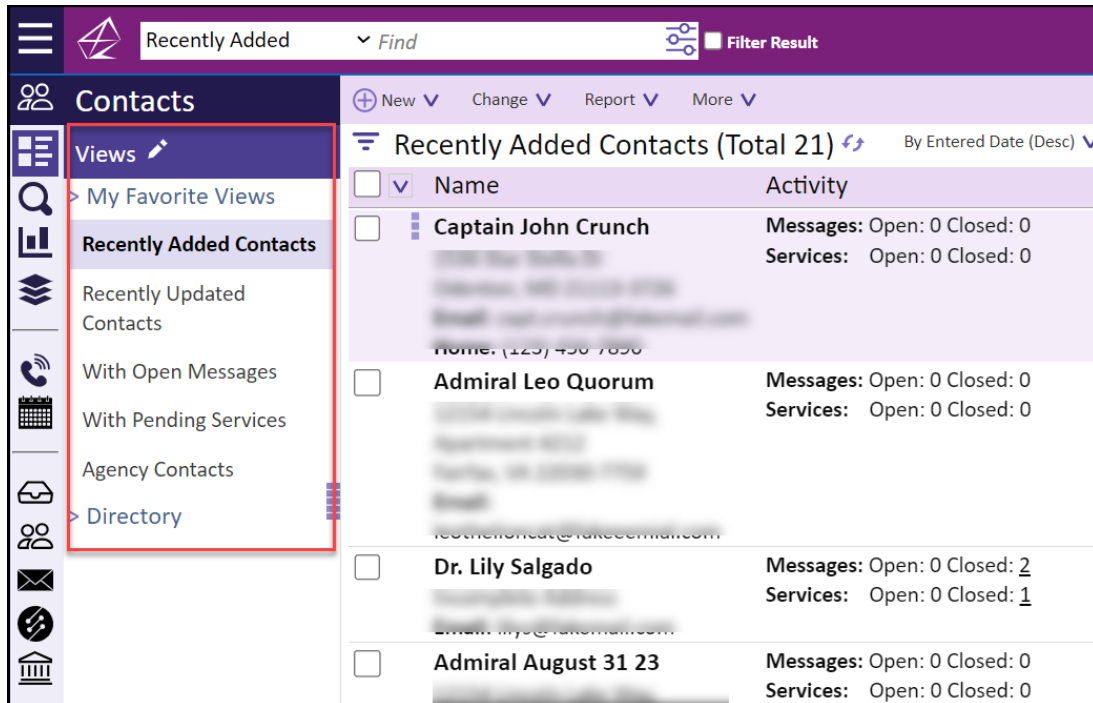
Recently Added
Find
Filter Result

Contacts

New
Change
Report
More

Views

My Favorite Views

Recently Added Contacts

Recently Updated Contacts

With Open Messages

With Pending Services

Agency Contacts

Directory

Recently Added Contacts (Total 21)

By Entered Date (Desc)

| | Name | Activity |
|---|---|---|
| | Captain John Crunch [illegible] Home: (123) 456-7890 | Messages: Open: 0 Closed: 0 Services: Open: 0 Closed: 0 |
| | Admiral Leo Quorum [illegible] | Messages: Open: 0 Closed: 0 Services: Open: 0 Closed: 0 |
| | Dr. Lily Salgado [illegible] | Messages: Open: 0 Closed: 2 Services: Open: 0 Closed: 1 |
| | Admiral August 31 23 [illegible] | Messages: Open: 0 Closed: 0 Services: Open: 0 Closed: 0 |